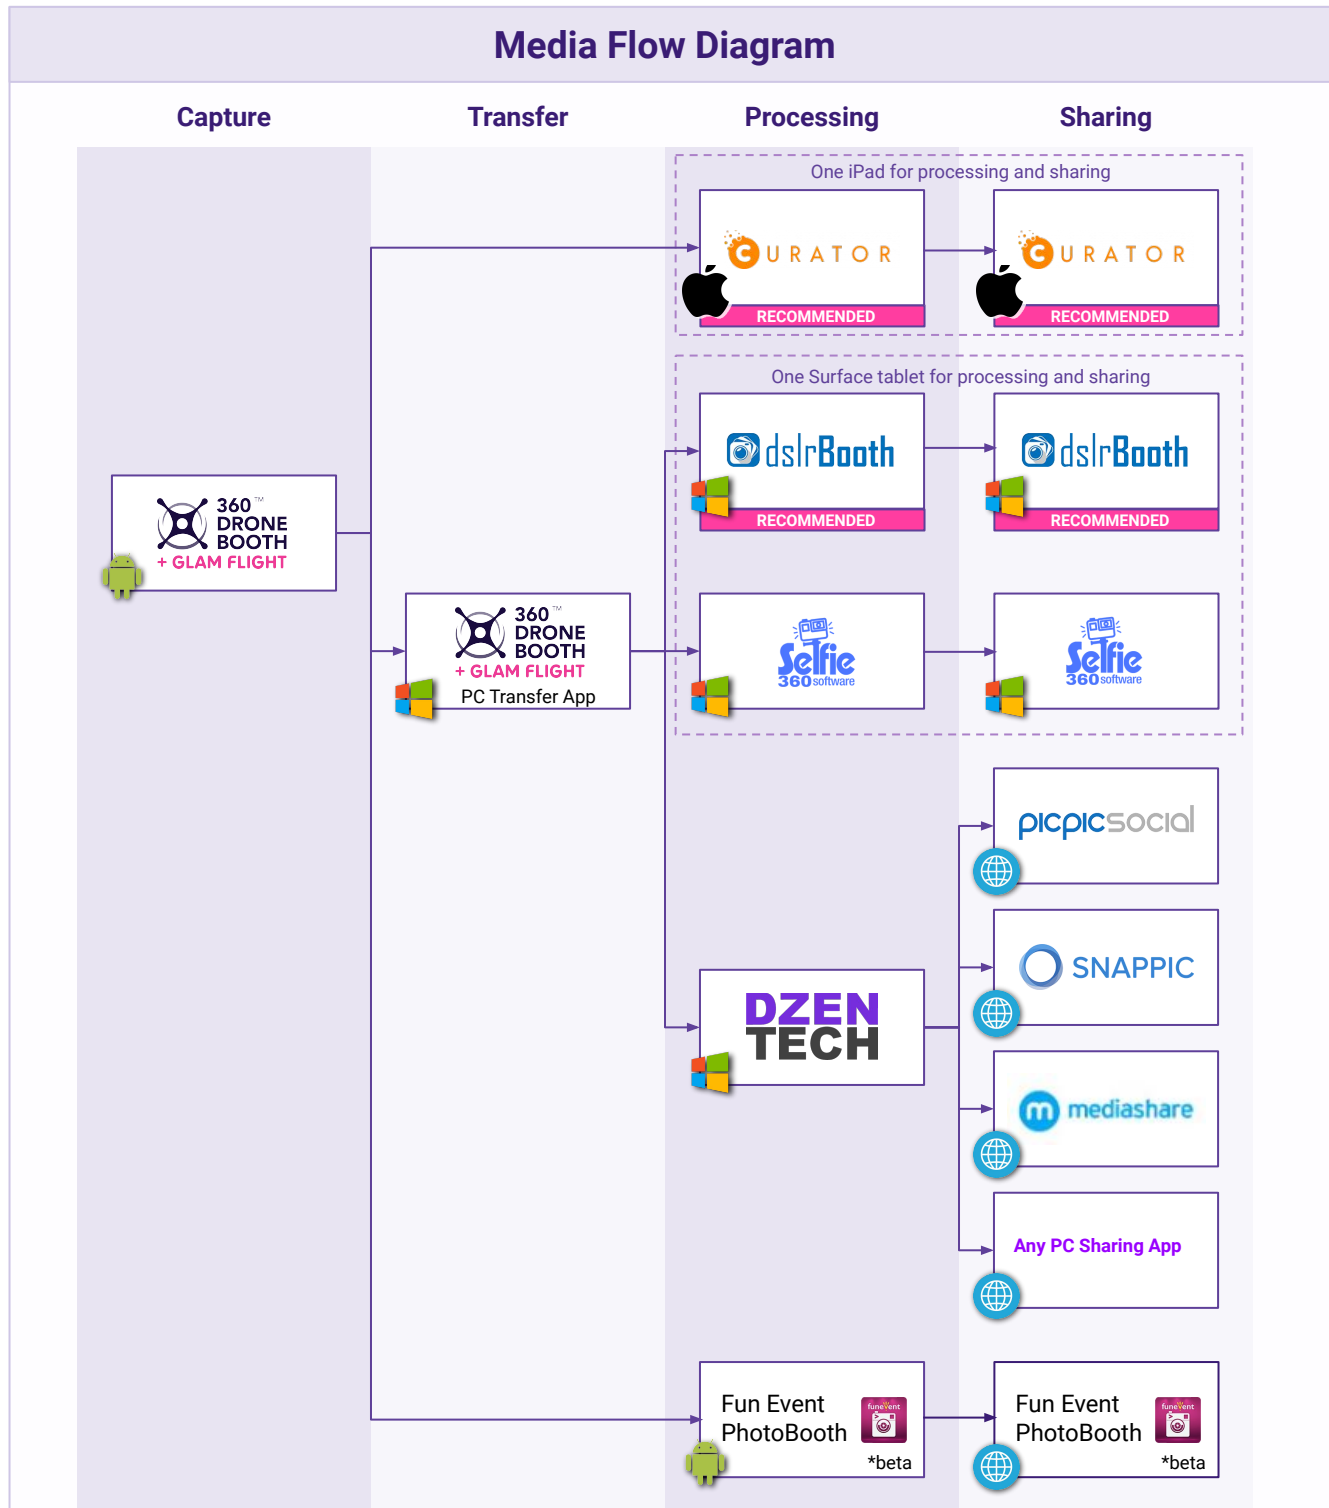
Media Flow Diagram

Capture

Transfer

Processing

Sharing

One iPad for processing and sharing

CURATOR
RECOMMENDED

CURATOR
RECOMMENDED

One Surface tablet for processing and sharing

dslrBooth
RECOMMENDED

dslrBooth
RECOMMENDED

360™ DRONE BOOTH + GLAM FLIGHT

360™ DRONE BOOTH + GLAM FLIGHT
PC Transfer App

Selfie 360 software

Selfie 360 software

picpicsocial

SNAPPIC

DZEN TECH

mediashare

Any PC Sharing App

Fun Event PhotoBooth
funevent
*beta

Fun Event PhotoBooth
funevent
*beta